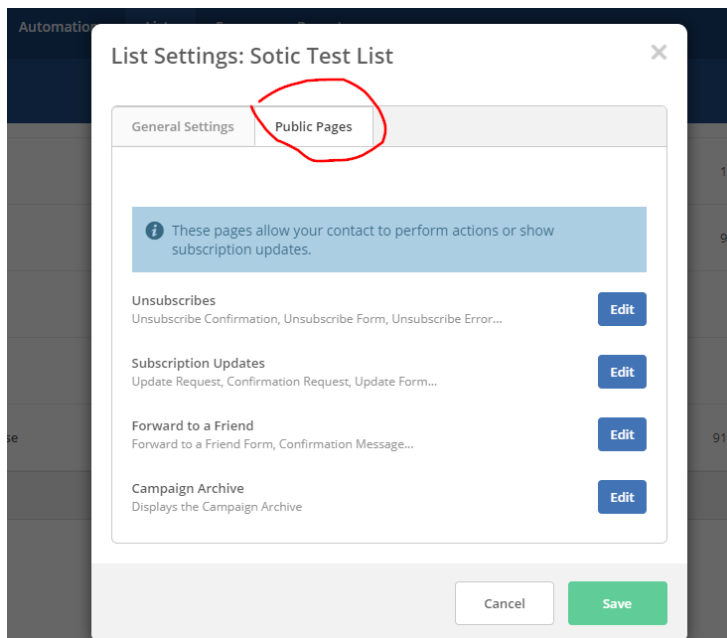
Automation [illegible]

List Settings: Sotic Test List

×

General Settings

Public Pages

These pages allow your contact to perform actions or show subscription updates.

Unsubscribes
Unsubscribe Confirmation, Unsubscribe Form, Unsubscribe Error...

Edit

Subscription Updates
Update Request, Confirmation Request, Update Form...

Edit

Forward to a Friend
Forward to a Friend Form, Confirmation Message...

Edit

Campaign Archive
Displays the Campaign Archive

Edit

Cancel

Save

1

9

se

91